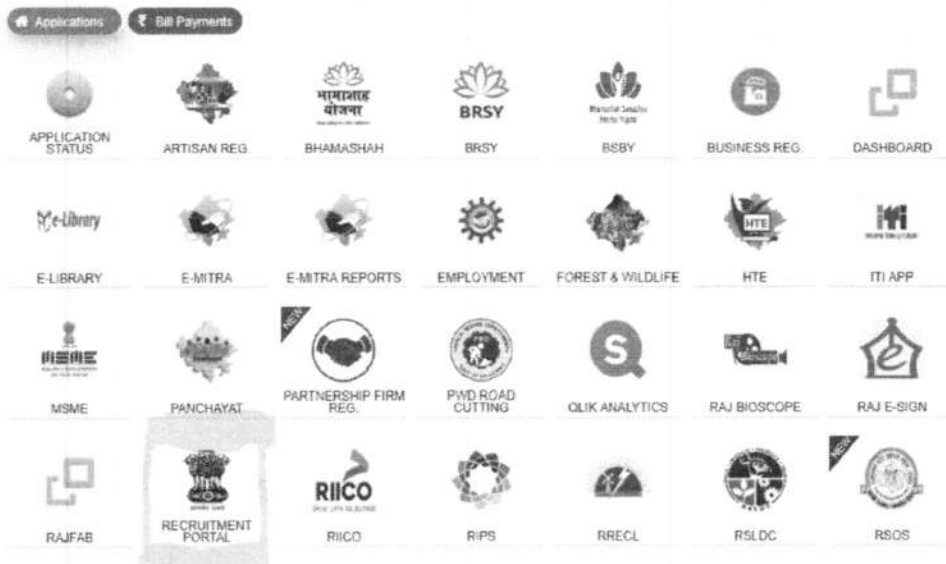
Applications ₹ Bill Payments

APPLICATION STATUS
ARTISAN REG.
भामाशाह योजना
BHAMASHAH
BRSY
BRSY
BSBY
BUSINESS REG.
DASHBOARD

e-Library
E-LIBRARY
E-MITRA
E-MITRA REPORTS
EMPLOYMENT
FOREST & WILDLIFE
HTE
HTE
ITI APP

MSME
MSME
PANCHAYAT
NEW
PARTNERSHIP FIRM REG.
PWD ROAD CUTTING
QLIK ANALYTICS
RAJ BIOSCOPE
RAJ E-SIGN

RAJFAB
RECRUITMENT PORTAL
RIICO
RIICO
RIPS
RRECL
RSLDC
NEW
RSOS